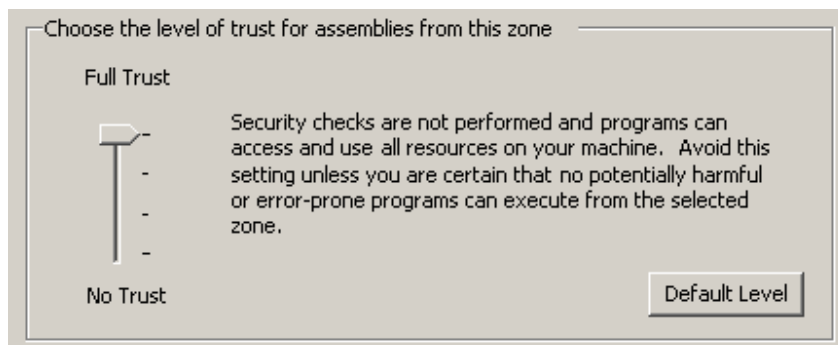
Choose the level of trust for assemblies from this zone

Full Trust

Security checks are not performed and programs can access and use all resources on your machine. Avoid this setting unless you are certain that no potentially harmful or error-prone programs can execute from the selected zone.

No Trust

Default Level